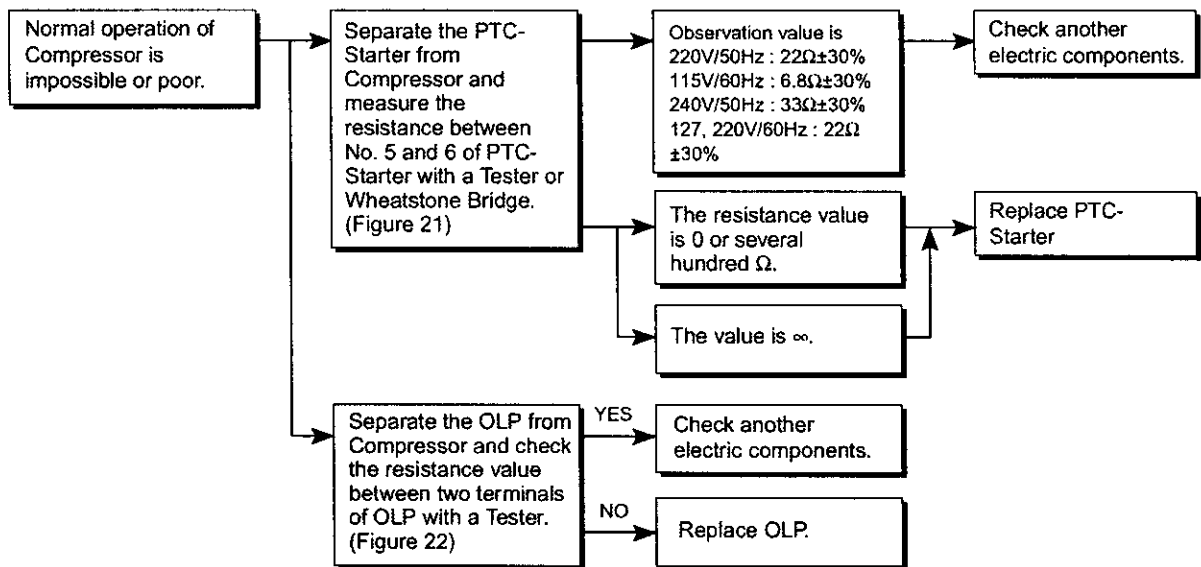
Normal operation of Compressor is impossible or poor.

Separate the PTC-Starter from Compressor and measure the resistance between No. 5 and 6 of PTC-Starter with a Tester or Wheatstone Bridge. (Figure 21)

Observation value is
220V/50Hz : 22Ω±30%
115V/60Hz : 6.8Ω±30%
240V/50Hz : 33Ω±30%
127, 220V/60Hz : 22Ω ±30%

Check another electric components.

The resistance value is 0 or several hundred Ω.

The value is ∞.

Replace PTC-Starter

Separate the OLP from Compressor and check the resistance value between two terminals of OLP with a Tester. (Figure 22)

YES

Check another electric components.

NO

Replace OLP.